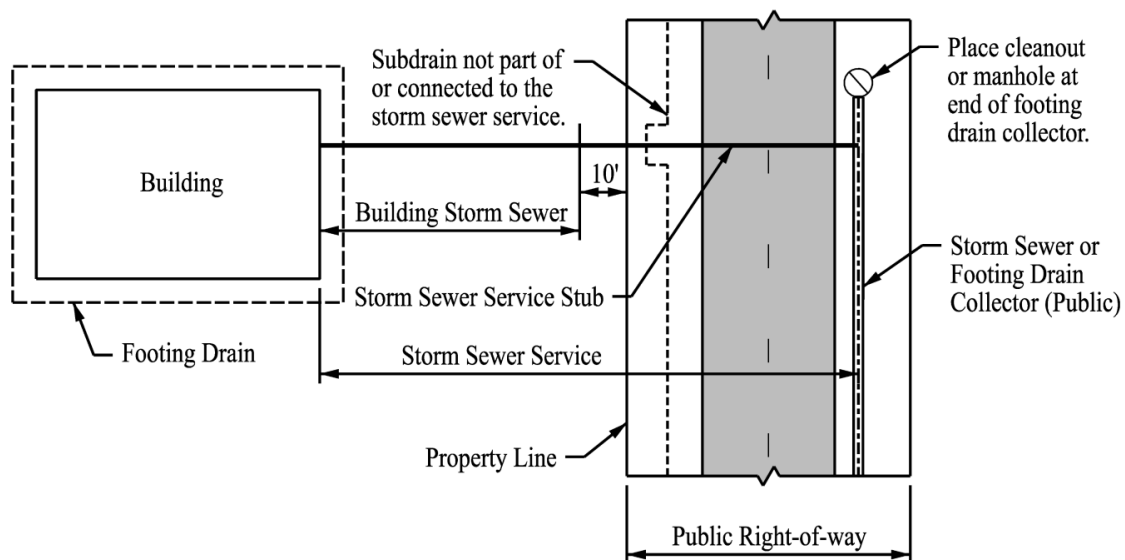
Subdrain not part of or connected to the storm sewer service.

Place cleanout or manhole at end of footing drain collector.

Building

10'

Building Storm Sewer

Storm Sewer Service Stub

Storm Sewer or Footing Drain Collector (Public)

Footing Drain

Storm Sewer Service

Property Line

Public Right-of-way